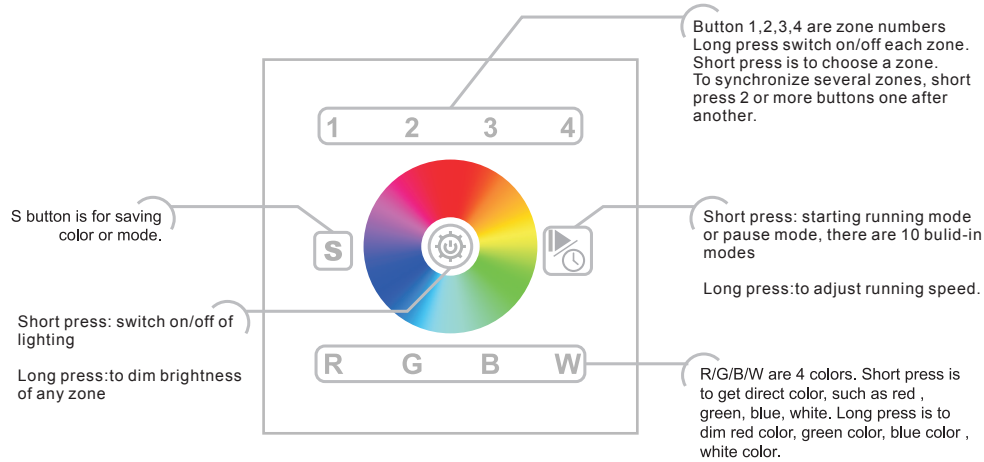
Button 1,2,3,4 are zone numbers
Long press switch on/off each zone.
Short press is to choose a zone.
To synchronize several zones, short press 2 or more buttons one after another.

1 2 3 4

S button is for saving color or mode.

S

Short press: starting running mode or pause mode, there are 10 bulid-in modes

Long press:to adjust running speed.

Short press: switch on/off of lighting

Long press:to dim brightness of any zone

R G B W

R/G/B/W are 4 colors. Short press is to get direct color, such as red , green, blue, white. Long press is to dim red color, green color, blue color , white color.